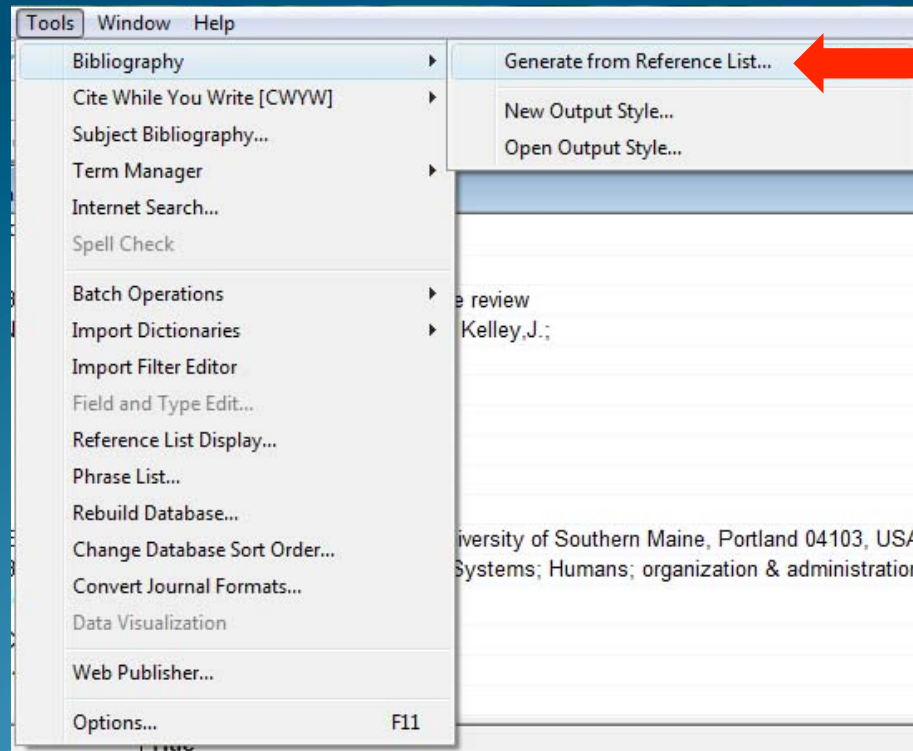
Tools Window Help

Bibliography
Cite While You Write [CWYW]
Subject Bibliography...
Term Manager
Internet Search...
Spell Check

Batch Operations
Import Dictionaries
Import Filter Editor
Field and Type Edit...
Reference List Display...
Phrase List...
Rebuild Database...
Change Database Sort Order...
Convert Journal Formats...
Data Visualization

Web Publisher...

Options... F11

Generate from Reference List...

New Output Style...
Open Output Style...

e review
Kelley,J.;

iversity of Southern Maine, Portland 04103, USA
Systems; Humans; organization & administration

Title